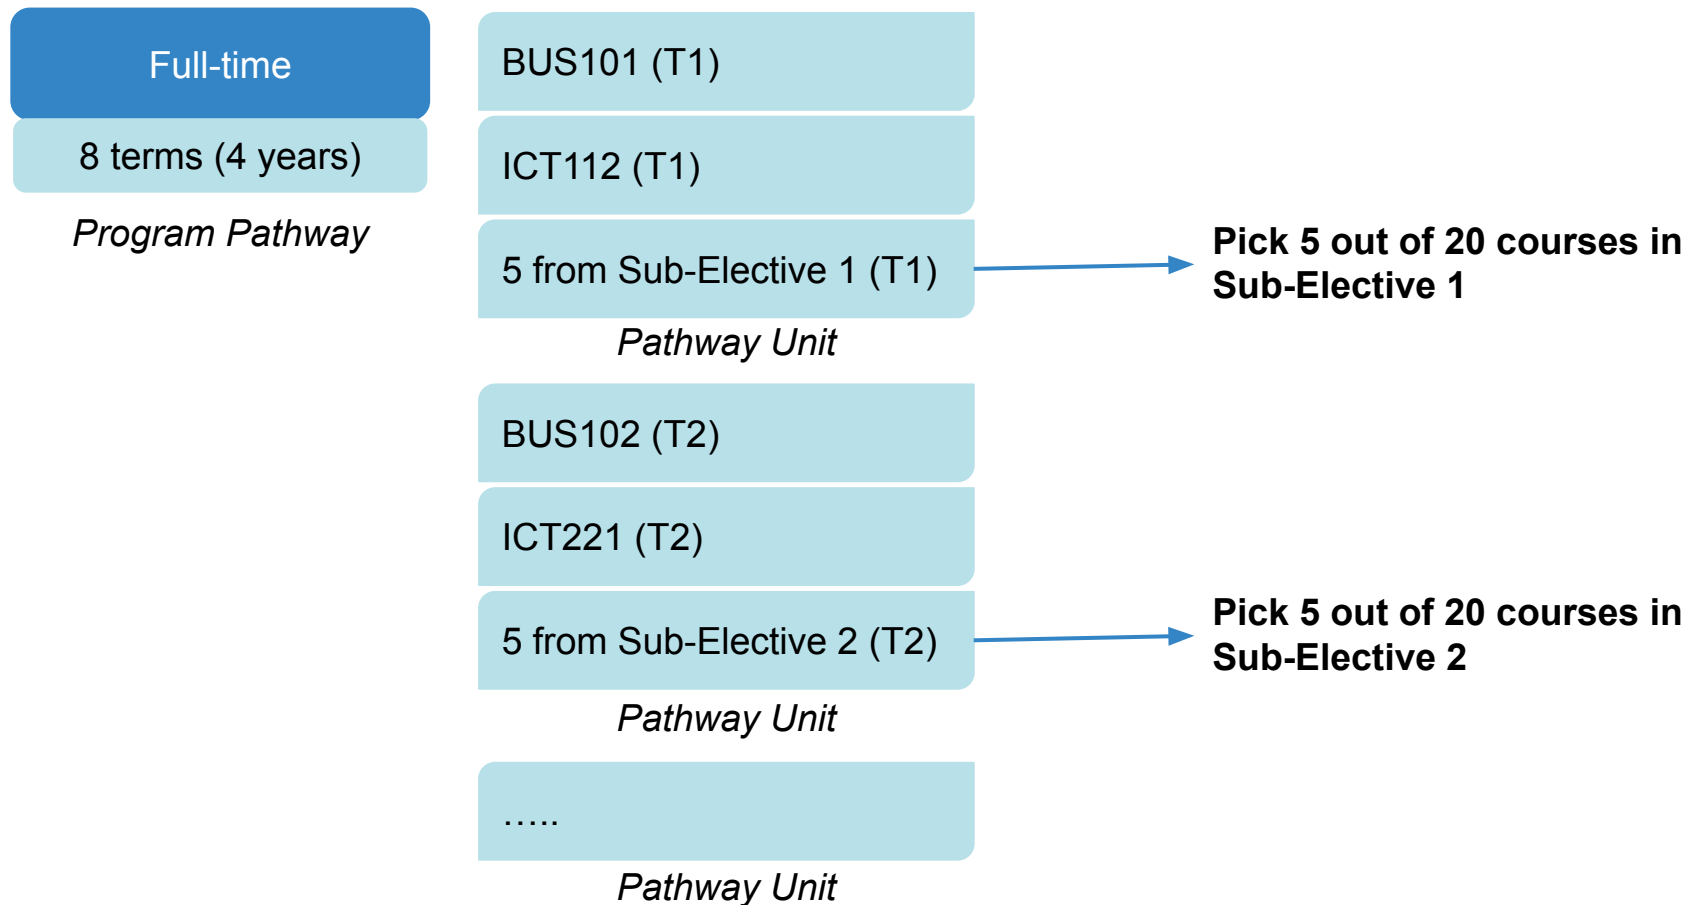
Full-time

8 terms (4 years)

Program Pathway

BUS101 (T1)

ICT112 (T1)

5 from Sub-Elective 1 (T1)

Pick 5 out of 20 courses in Sub-Elective 1

Pathway Unit

BUS102 (T2)

ICT221 (T2)

5 from Sub-Elective 2 (T2)

Pick 5 out of 20 courses in Sub-Elective 2

Pathway Unit

…..

Pathway Unit